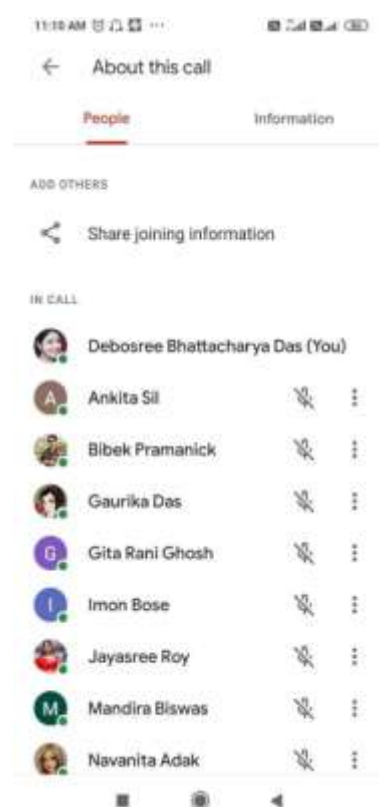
11:10 AM

About this call

People

Information

ADD OTHERS

Share joining information

IN CALL

Debosree Bhattacharya Das (You)

A Ankita Sil

Bibek Pramanick

Gaurika Das

G Gita Rani Ghosh

I Imon Bose

Jayasree Roy

M Mandira Biswas

Navanita Adak